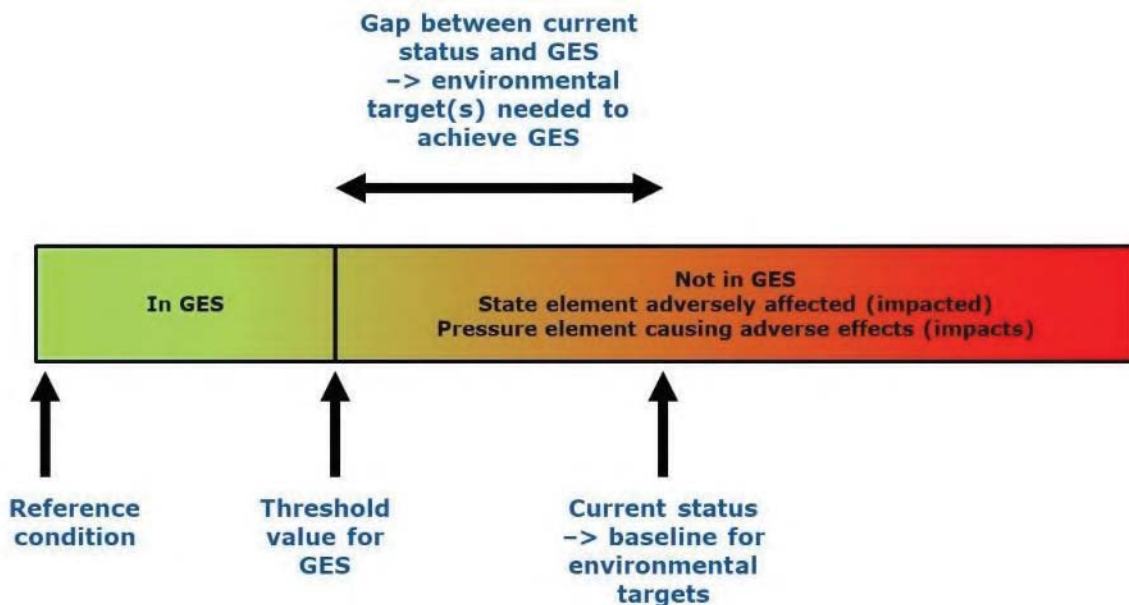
Gap between current status and GES -> environmental target(s) needed to achieve GES

In GES

Not in GES
State element adversely affected (impacted)
Pressure element causing adverse effects (impacts)

Reference condition

Threshold value for GES

Current status -> baseline for environmental targets